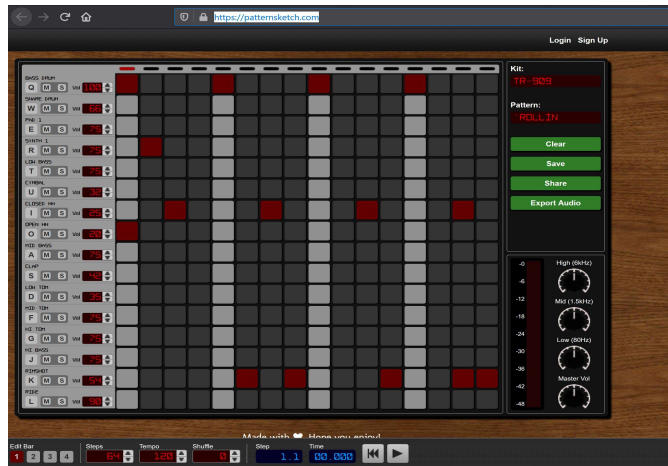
https://patternsketch.com

Login Sign Up

BASS DRUM
Q M S Vol 100
SNARE DRUM
W M S Vol 68
FX6 1
E M S Vol 75
SYNTH 1
R M S Vol 75
LOW BASS
T M S Vol 75
CYMBAL
U M S Vol 38
CLOSED HH
I M S Vol 85
OPEN HH
O M S Vol 20
MID BASS
A M S Vol 75
CLAP
S M S Vol 48
LOW TOM
D M S Vol 35
MID TOM
F M S Vol 75
HI TOM
G M S Vol 75
HI BASS
J M S Vol 75
RIMSHOT
K M S Vol 50
RIDE
L M S Vol 90

Kit:
TR 909
Pattern:
ROLLIN
Clear
Save
Share
Export Audio

-0
-6
-12
-18
-24
-30
-36
-42
-48

High (6kHz)
Mid (1.5kHz)
Low (80Hz)
Master Vol

Made with ♥ Hope you enjoy!

Edit Bar
1 2 3 4
Steps
64
Tempo
120
Shuffle
0
Step
1.1
Time
00.000